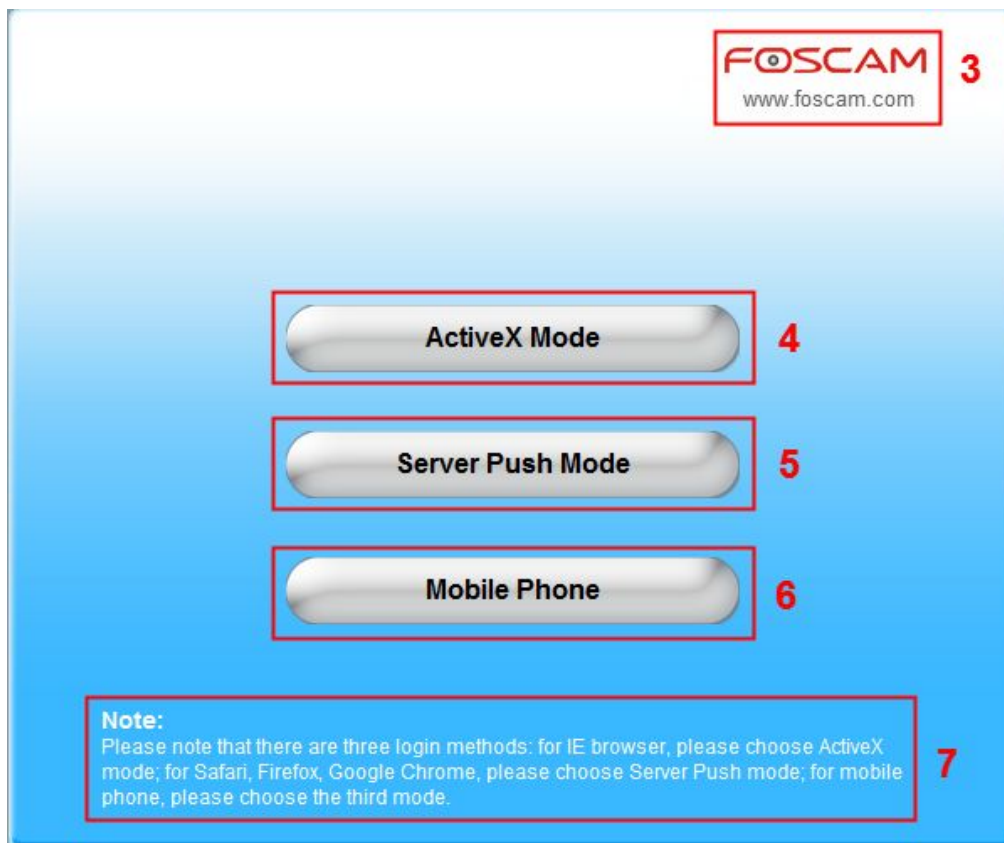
FOSCAM
www.foscam.com
3

ActiveX Mode
4

Server Push Mode
5

Mobile Phone
6

Note:
Please note that there are three login methods: for IE browser, please choose ActiveX mode; for Safari, Firefox, Google Chrome, please choose Server Push mode; for mobile phone, please choose the third mode.
7